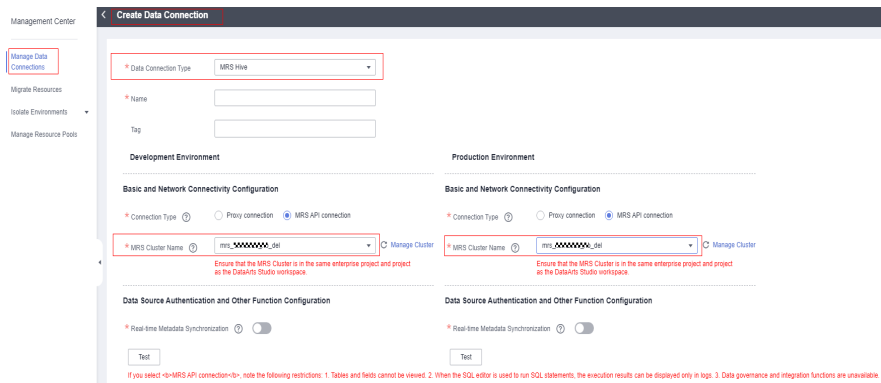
Management Center

Manage Data Connections

Migrate Resources

Isolate Environments

Manage Resource Pools

Create Data Connection

* Data Connection Type MRS Hive

* Name

Tag

Development Environment

Basic and Network Connectivity Configuration

* Connection Type ⑦ Proxy connection MRS API connection

* MRS Cluster Name ⑦ mrs_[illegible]_del Manage Cluster

Ensure that the MRS Cluster is in the same enterprise project and project as the DataArts Studio workspace.

Data Source Authentication and Other Function Configuration

* Real-time Metadata Synchronization ⑦

Test

Production Environment

Basic and Network Connectivity Configuration

* Connection Type ⑦ Proxy connection MRS API connection

* MRS Cluster Name ⑦ mrs_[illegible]_del Manage Cluster

Ensure that the MRS Cluster is in the same enterprise project and project as the DataArts Studio workspace.

Data Source Authentication and Other Function Configuration

* Real-time Metadata Synchronization ⑦

Test

If you select <b>MRS API connection</b>, note the following restrictions: 1. Tables and fields cannot be viewed. 2. When the SQL editor is used to run SQL statements, the execution results can be displayed only in logs. 3. Data governance and integration functions are unavailable.